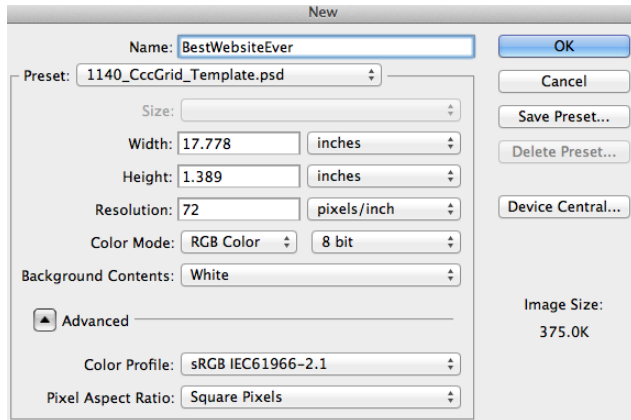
New

Name: BestWebsiteEver

OK

Preset: 1140_CccGrid_Template.psd

Cancel

Size:

Save Preset...

Width: 17.778 inches

Delete Preset...

Height: 1.389 inches

Resolution: 72 pixels/inch

Device Central...

Color Mode: RGB Color 8 bit

Background Contents: White

Image Size:

375.0K

Advanced

Color Profile: sRGB IEC61966-2.1

Pixel Aspect Ratio: Square Pixels